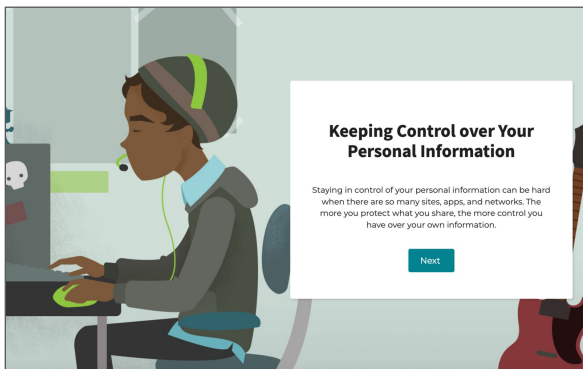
Keeping Control over Your Personal Information

Staying in control of your personal information can be hard when there are so many sites, apps, and networks. The more you protect what you share, the more control you have over your own information.

Next